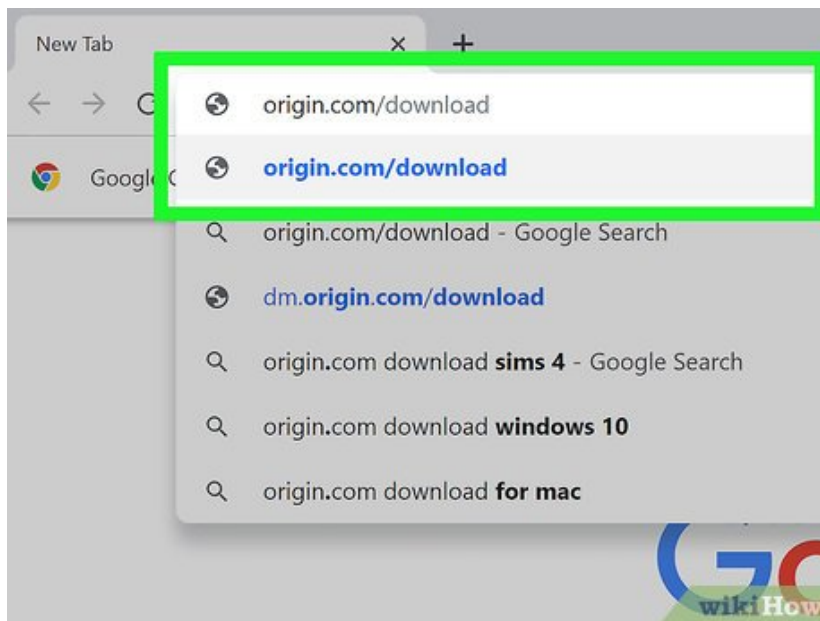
New Tab ×

origin.com/download

origin.com/download

Googl

origin.com/download - Google Search

dm.origin.com/download

origin.com download sims 4 - Google Search

origin.com download windows 10

origin.com download for mac

wikiHow